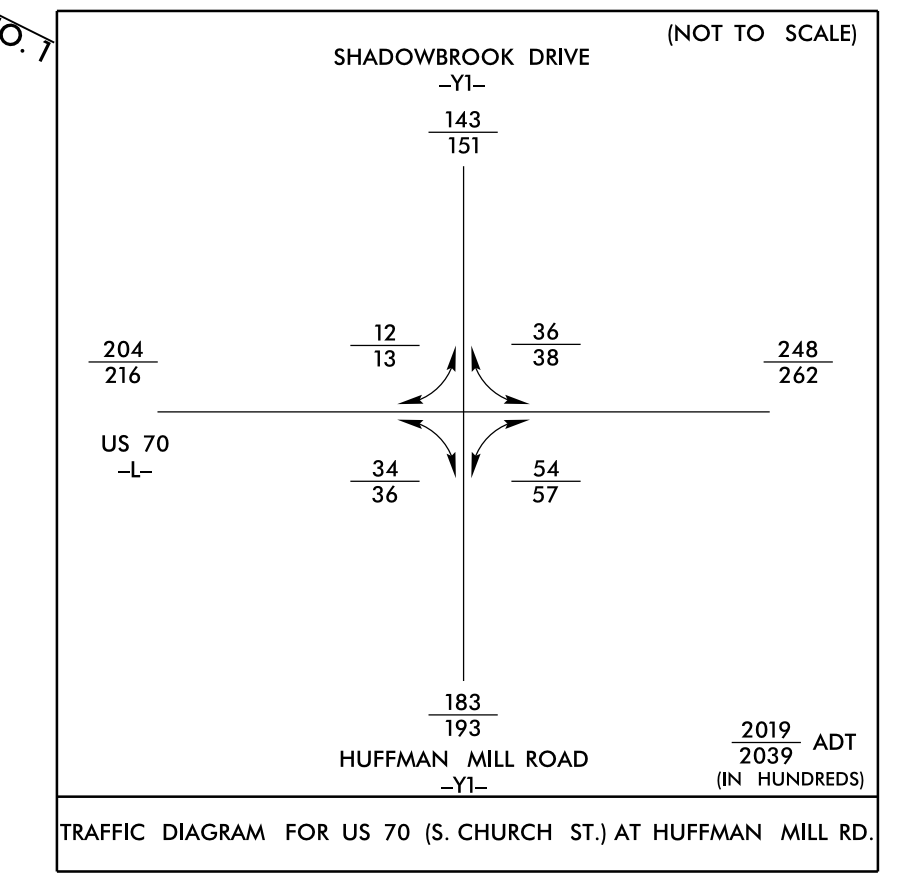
O. 1

(NOT TO SCALE)

SHADOWBROOK DRIVE
–Y1–

$\frac{143}{151}$

$\frac{204}{216}$

$\frac{12}{13}$

$\frac{36}{38}$

$\frac{248}{262}$

US 70
–L–

$\frac{34}{36}$

$\frac{54}{57}$

$\frac{183}{193}$

HUFFMAN MILL ROAD
–Y1–

$\frac{2019}{2039}$ ADT
(IN HUNDREDS)

TRAFFIC DIAGRAM FOR US 70 (S. CHURCH ST.) AT HUFFMAN MILL RD.